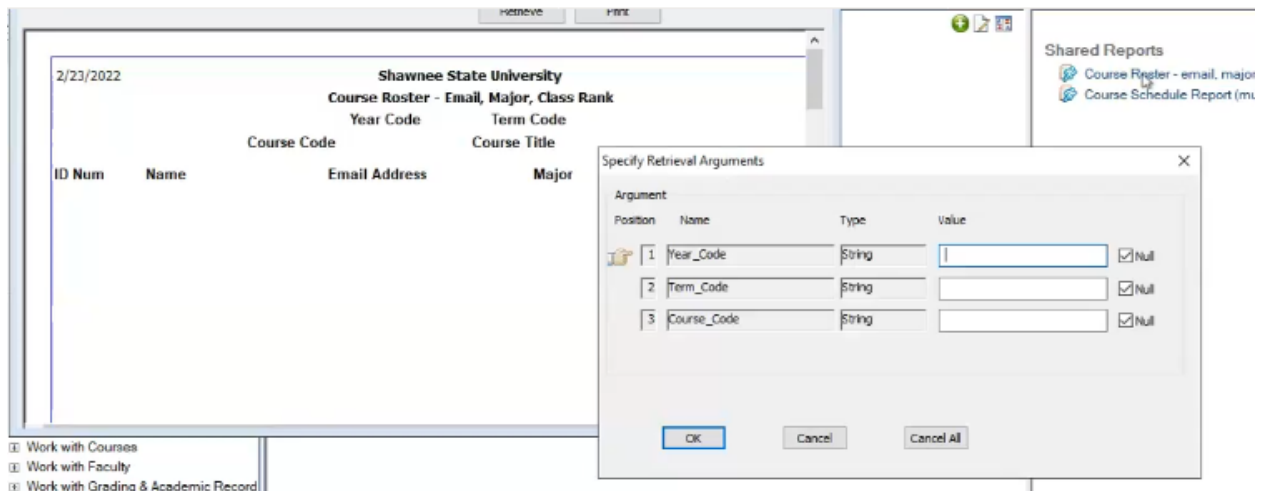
Retrieve Print

2/23/2022

Shawnee State University

Course Roster - Email, Major, Class Rank

Year Code Term Code

Course Code Course Title

ID Num Name Email Address Major

Shared Reports

Course Roster - email, major

Course Schedule Report (mu

Specify Retrieval Arguments

Argument

| Position | Name | Type | Value | |
|---|---|---|---|---|
| 1 | Year_Code | String | | Null |
| 2 | Term_Code | String | | Null |
| 3 | Course_Code | String | | Null |

OK Cancel Cancel All

Work with Courses

Work with Faculty

Work with Grading & Academic Record